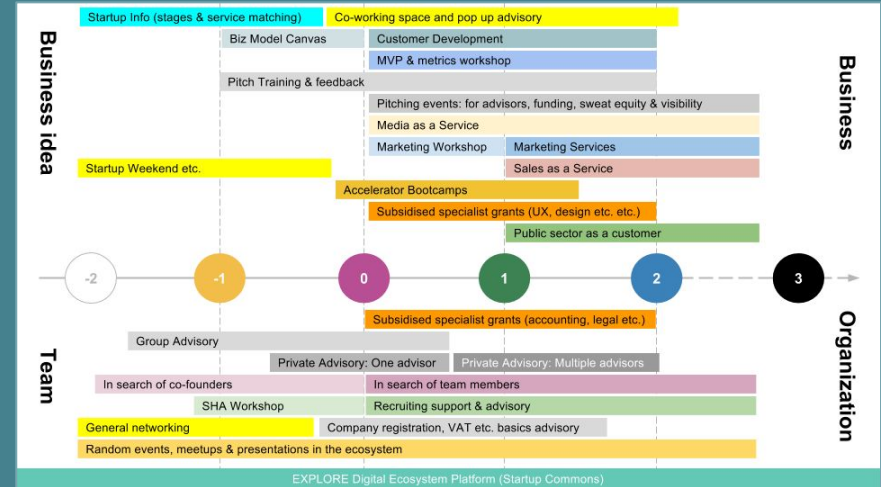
Business idea

Startup Info (stages & service matching)

Co-working space and pop up advisory

Biz Model Canvas

Customer Development

MVP & metrics workshop

Pitch Training & feedback

Pitching events: for advisors, funding, sweat equity & visibility

Media as a Service

Marketing Workshop

Marketing Services

Startup Weekend etc.

Sales as a Service

Accelerator Bootcamps

Subsidised specialist grants (UX, design etc. etc.)

Public sector as a customer

Business

-2

-1

0

1

2

3

Team

Subsidised specialist grants (accounting, legal etc.)

Group Advisory

Private Advisory: One advisor

Private Advisory: Multiple advisors

In search of co-founders

In search of team members

SHA Workshop

Recruiting support & advisory

General networking

Company registration, VAT etc. basics advisory

Random events, meetups & presentations in the ecosystem

Organization

EXPLORE Digital Ecosystem Platform (Startup Commons)